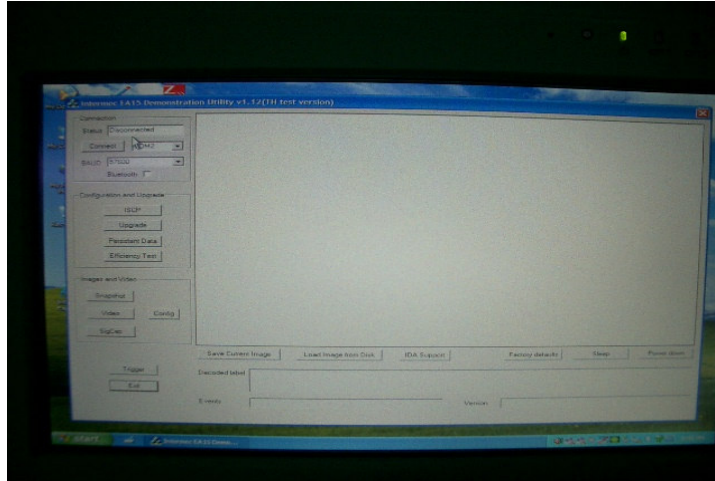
Intermec EA15 Demonstration Utility v1.12(TH test version)

Connection
Status Disconnected
Connect COM2
BAUD 57600
Bluetooth

Configuration and Upgrade
ISCP
Upgrade
Persistent Data
Efficiency Test

Images and Video
Snapshot
Video
Config
SigCap

Trigger
Exit

Save Current Image
Load Image from Disk
IDA Support
Factory defaults
Sleep
Power down

Decoded label
E ready
Version

start
Intermec EA15 Demo...